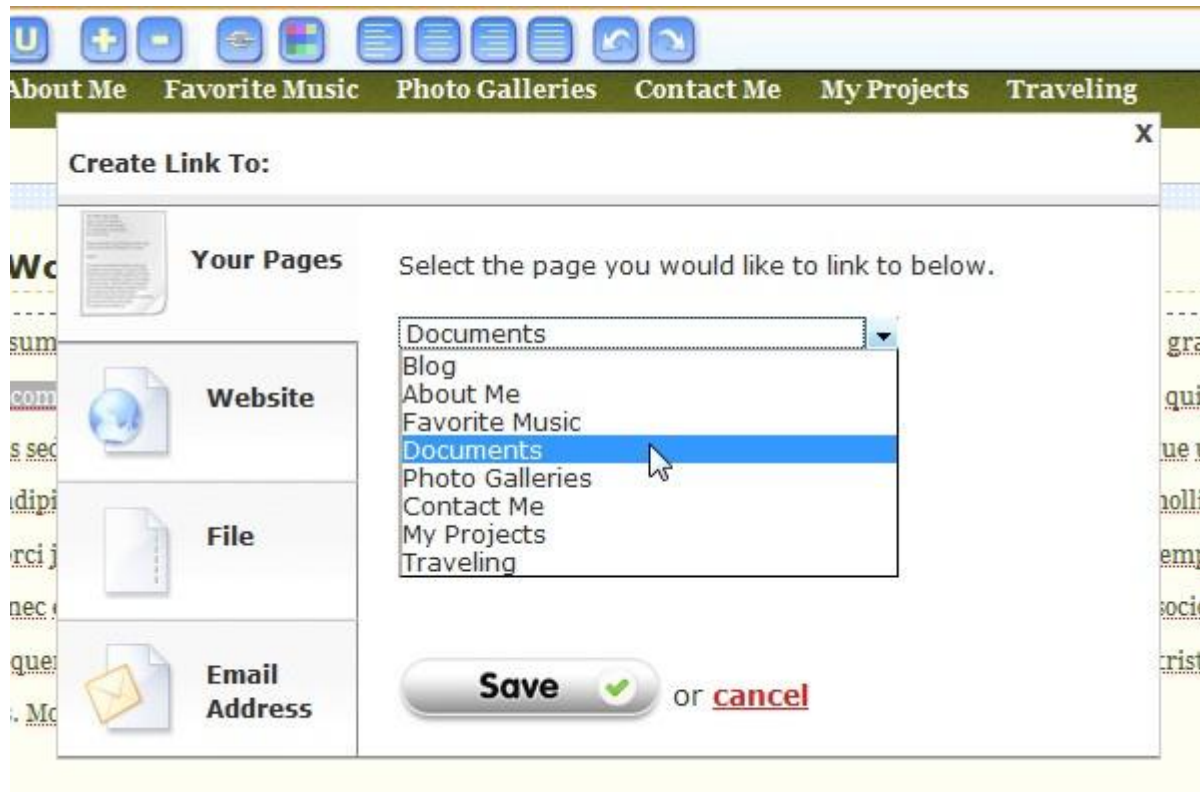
U

About Me Favorite Music Photo Galleries Contact Me My Projects Traveling

x

Create Link To:

Your Pages

Website

File

Email Address

Select the page you would like to link to below.

Documents

Blog
About Me
Favorite Music
Documents
Photo Galleries
Contact Me
My Projects
Traveling

Save or cancel

Wo
sum
com
s sec
dipi
rci j
nec
quer
. Mo

gra
qui
ue
olli
emp
soci
rist